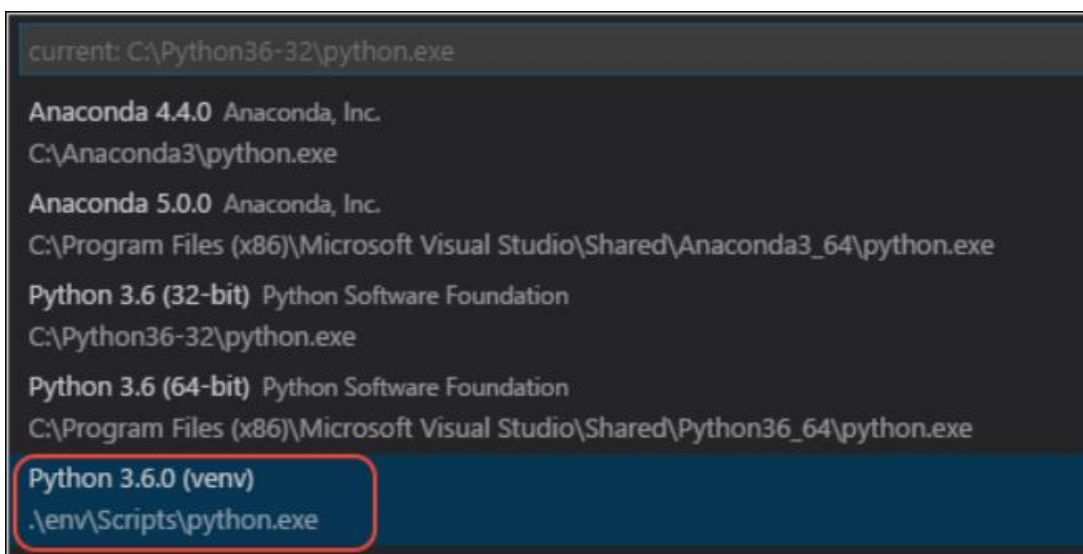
current: C:\Python36-32\python.exe

Anaconda 4.4.0 Anaconda, Inc.
C:\Anaconda3\python.exe

Anaconda 5.0.0 Anaconda, Inc.
C:\Program Files (x86)\Microsoft Visual Studio\Shared\Anaconda3_64\python.exe

Python 3.6 (32-bit) Python Software Foundation
C:\Python36-32\python.exe

Python 3.6 (64-bit) Python Software Foundation
C:\Program Files (x86)\Microsoft Visual Studio\Shared\Python36_64\python.exe

Python 3.6.0 (venv)
.\env\Scripts\python.exe